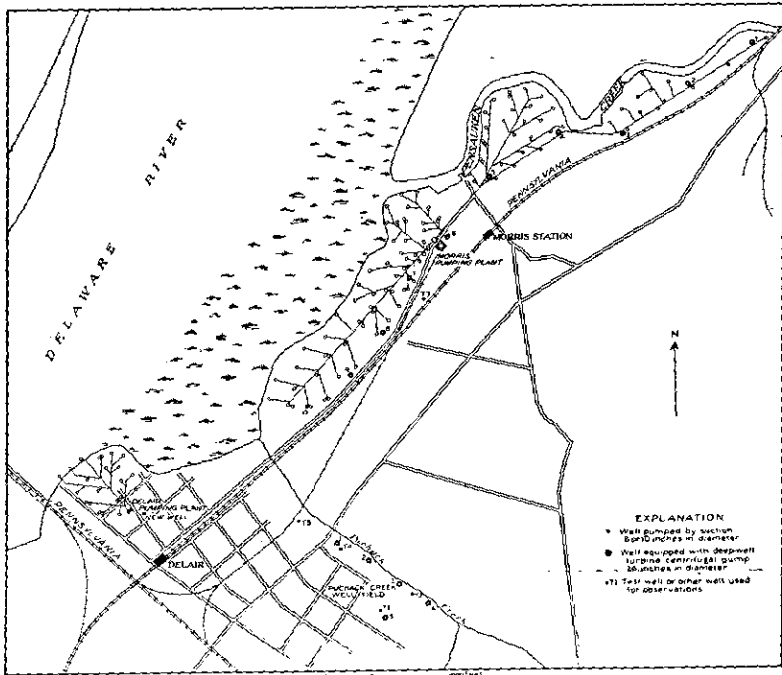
DELAWARE RIVER

PENSAUKEN CREEK

PENNSYLVANIA

MORRIS STATION

MORRIS PUMPING PLANT

N

DELAIR PUMPING PLANT

NEW WELL

PENNSYLVANIA

DELAIR

PENNSAUKEN CREEK

PUCHACK CREEK WELL FIELD

T3

T1

EXPLANATION

Well pumped by suction 8or10inches in diameter

Well equipped with deep-well turbine centrifugal pump 36inches in diameter

T1 Test well or other well used for observations